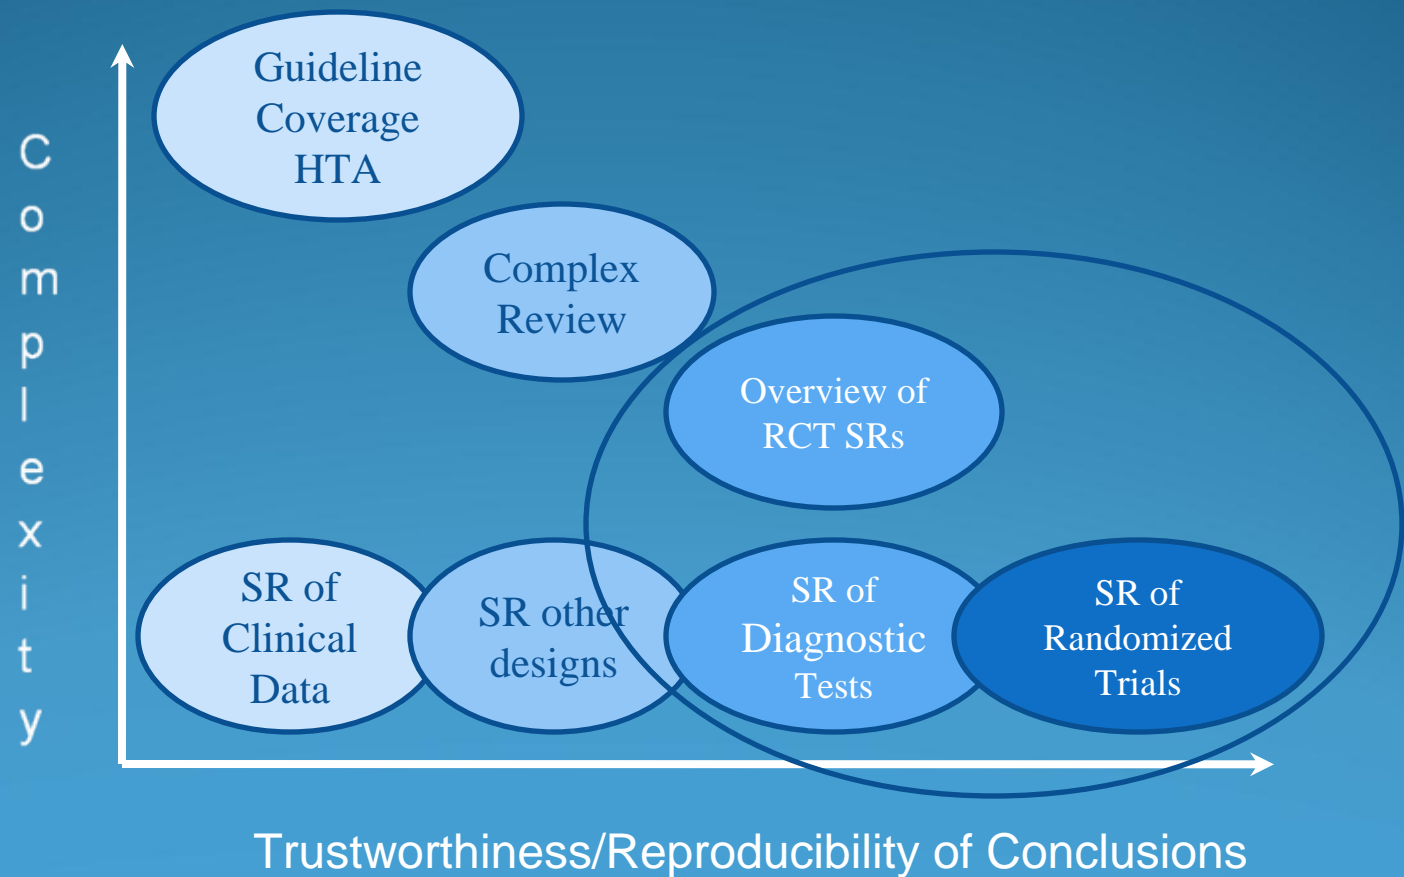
Complexity

Guideline Coverage HTA

Complex Review

Overview of RCT SRs

SR of Clinical Data

SR other designs

SR of Diagnostic Tests

SR of Randomized Trials

Trustworthiness/Reproducibility of Conclusions